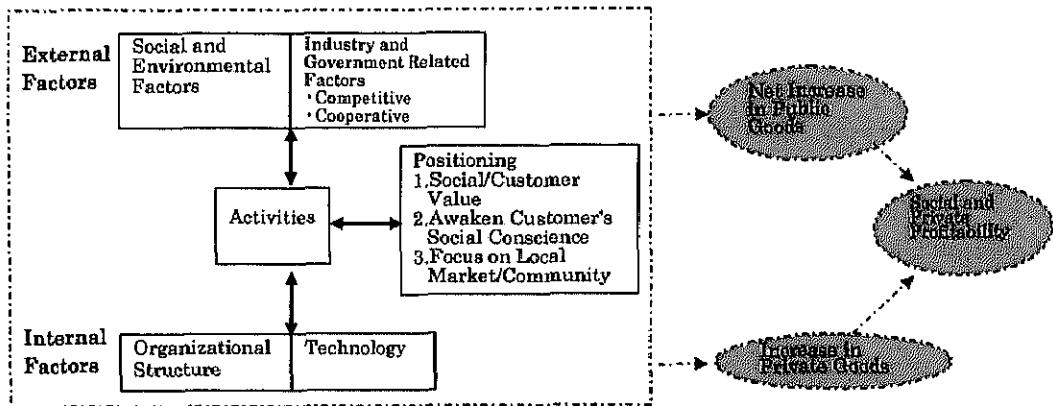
External Factors

Social and Environmental Factors

Industry and Government Related Factors
・Competitive
・Cooperative

Activities

Positioning
1.Social/Customer Value
2.Awaken Customer's Social Conscience
3.Focus on Local Market/Community

Internal Factors

Organizational Structure

Technology

Net Increase in Public Goods

Social and Private Profitability

Increase in Private Goods